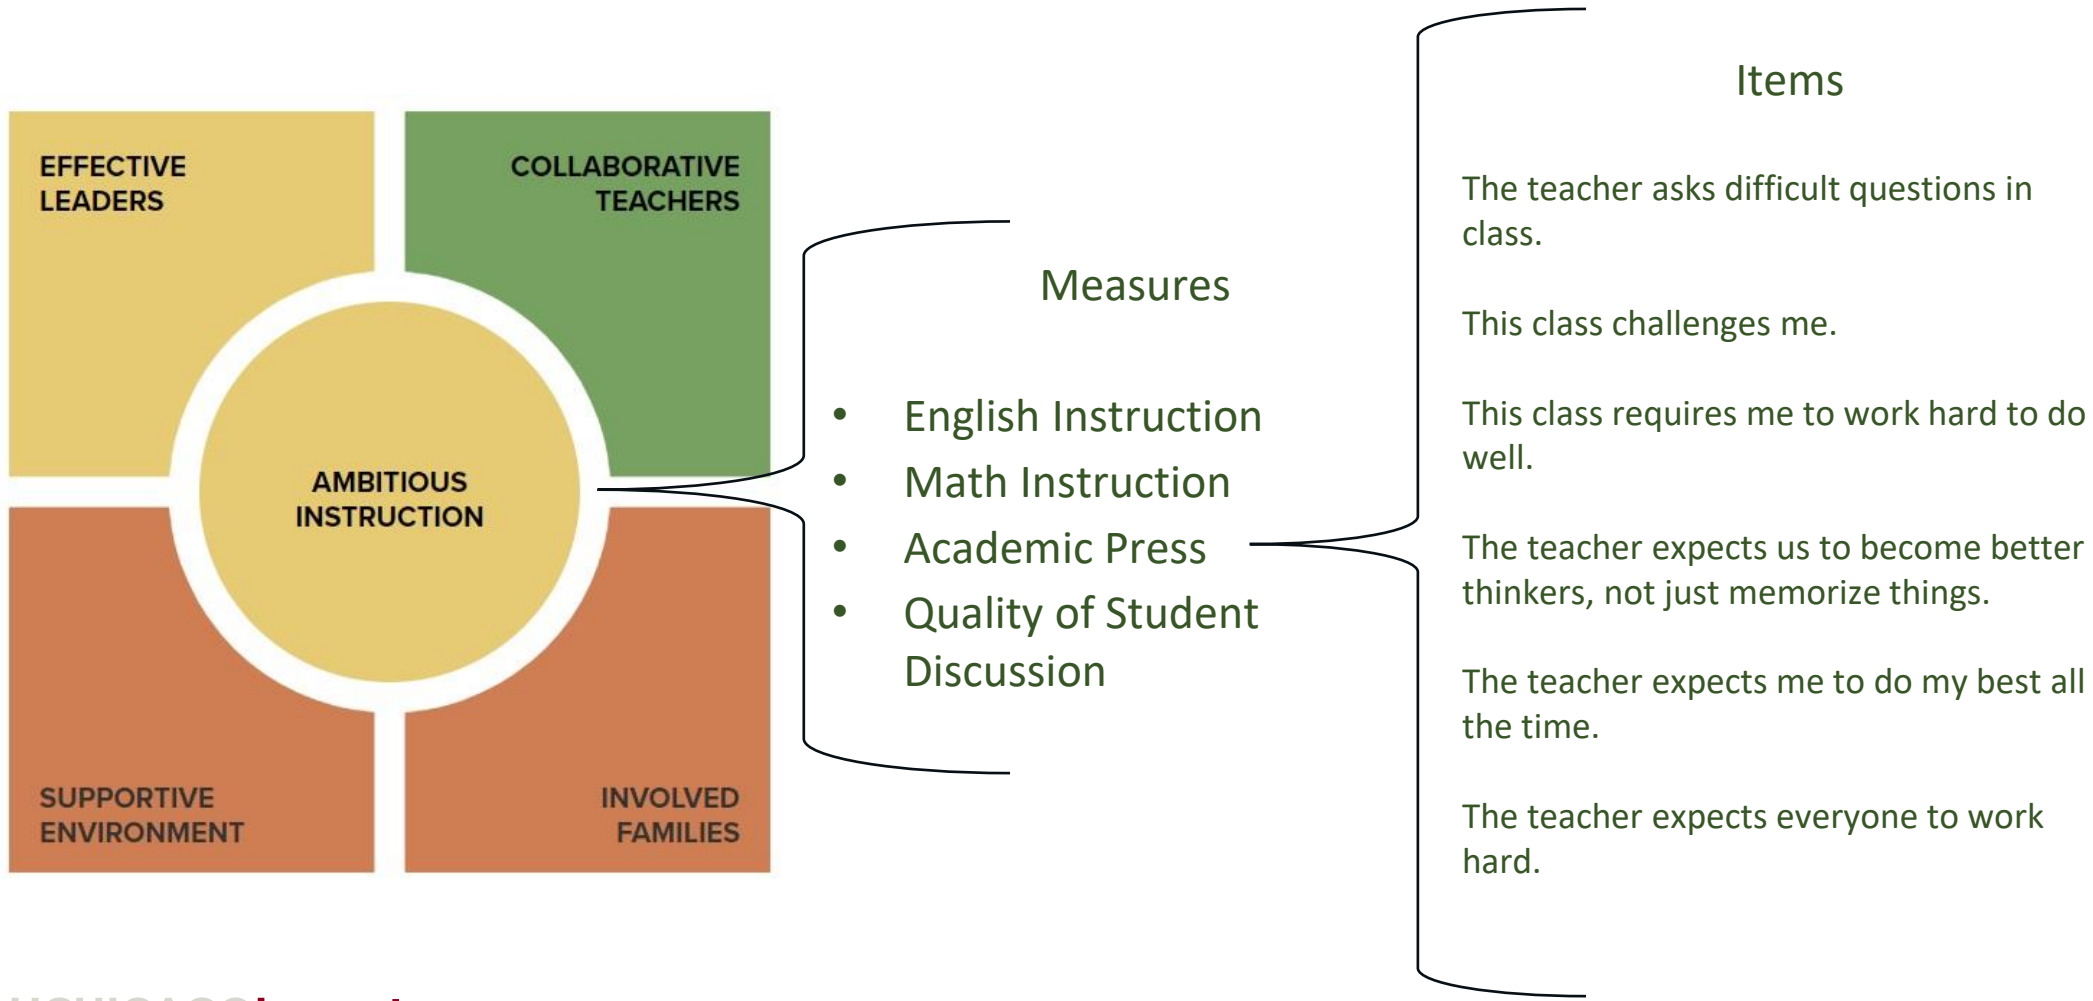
EFFECTIVE LEADERS

COLLABORATIVE TEACHERS

AMBITIOUS INSTRUCTION

SUPPORTIVE ENVIRONMENT

INVOLVED FAMILIES

Measures

- English Instruction
- Math Instruction
- Academic Press
- Quality of Student Discussion

Items

The teacher asks difficult questions in class.

This class challenges me.

This class requires me to work hard to do well.

The teacher expects us to become better thinkers, not just memorize things.

The teacher expects me to do my best all the time.

The teacher expects everyone to work hard.

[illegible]